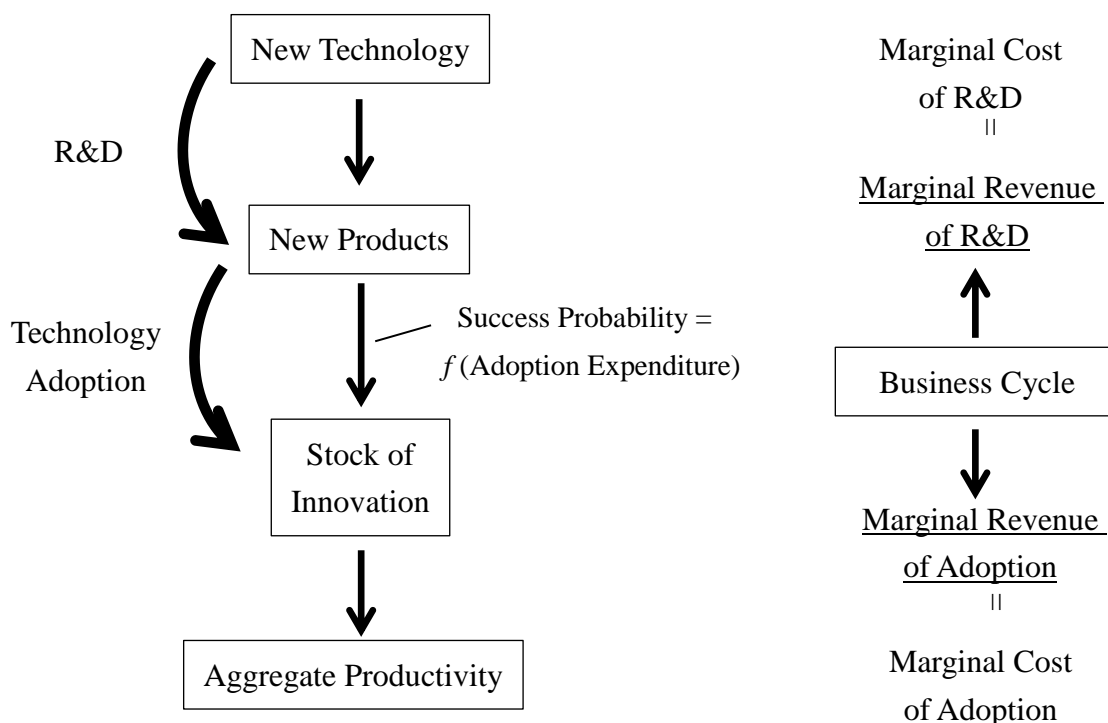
New Technology

R&D

New Products

Technology Adoption

Success Probability = $f$ (Adoption Expenditure)

Stock of Innovation

Aggregate Productivity

Marginal Cost of R&D

||

Marginal Revenue of R&D

Business Cycle

Marginal Revenue of Adoption

||

Marginal Cost of Adoption